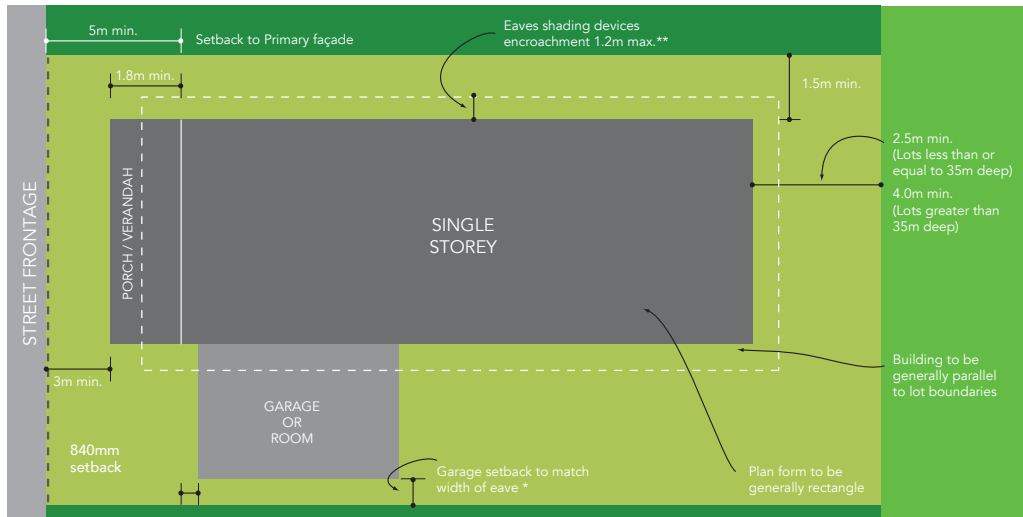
5m min.

Setback to Primary façade

Eaves shading devices encroachment 1.2m max.**

1.8m min.

1.5m min.

2.5m min.
(Lots less than or equal to 35m deep)

4.0m min.
(Lots greater than 35m deep)

STREET FRONTAGE

PORCH / VERANDAH

SINGLE STOREY

Building to be generally parallel to lot boundaries

3m min.

GARAGE OR ROOM

840mm setback

Garage setback to match width of eave *

Plan form to be generally rectangle